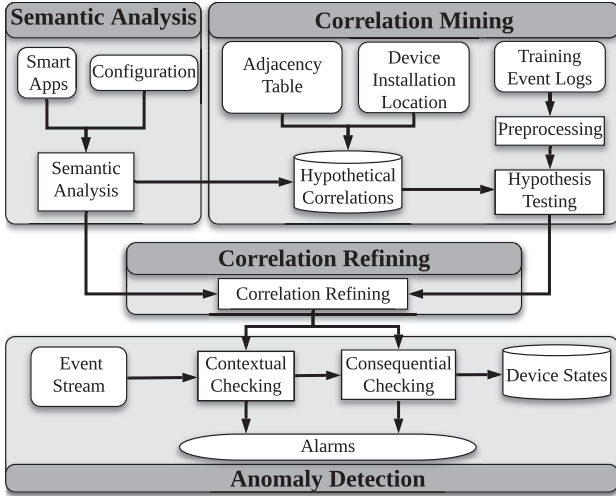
Semantic Analysis

Smart Apps

Configuration

Semantic Analysis

Correlation Mining

Adjacency Table

Device Installation Location

Training Event Logs

Preprocessing

Hypothetical Correlations

Hypothesis Testing

Correlation Refining

Correlation Refining

Event Stream

Contextual Checking

Consequential Checking

Device States

Alarms

Anomaly Detection